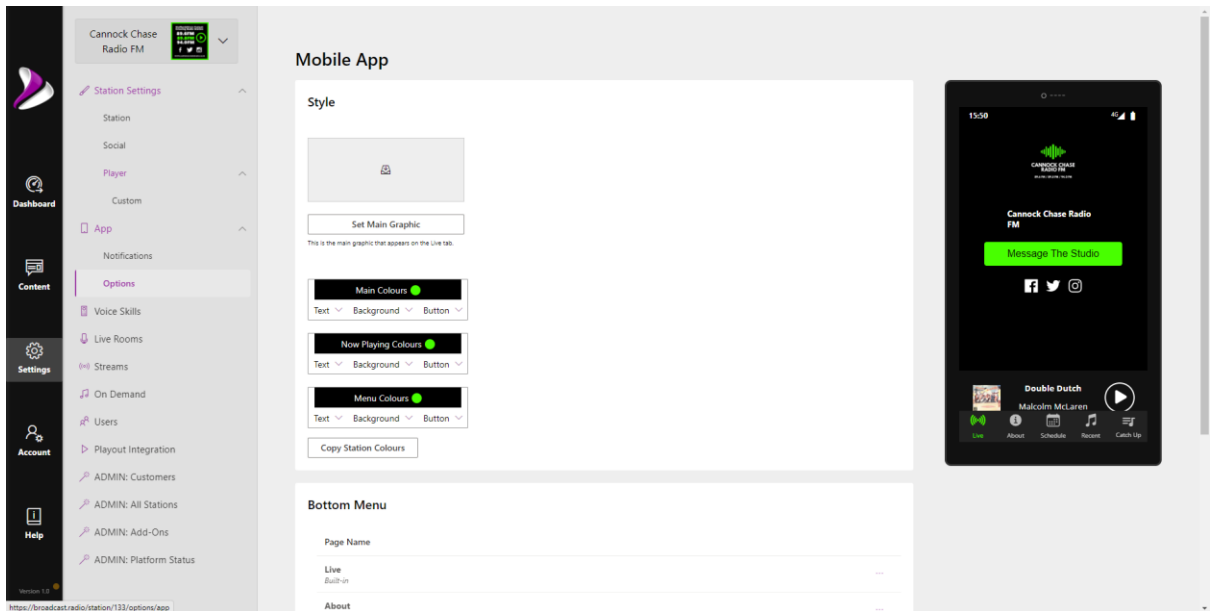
Dashboard

Content

Settings

Account

Help

Version 1.0

Cannock Chase Radio FM

Station Settings

Station

Social

Player

Custom

App

Notifications

Options

Voice Skills

Live Rooms

Streams

On Demand

Users

Playout Integration

ADMIN: Customers

ADMIN: All Stations

ADMIN: Add-Ons

ADMIN: Platform Status

https://broadcast.radio/station/133/options/app

Mobile App

Style

Set Main Graphic

This is the main graphic that appears on the Live tab.

Main Colours

Text Background Button

Now Playing Colours

Text Background Button

Menu Colours

Text Background Button

Copy Station Colours

Bottom Menu

Page Name

Live
Built-in

About

15:50

CANNOCK CHASE RADIO FM

Cannock Chase Radio FM

Message The Studio

Double Dutch

Malcolm McLaren

Live About Schedule Recent Catch Up